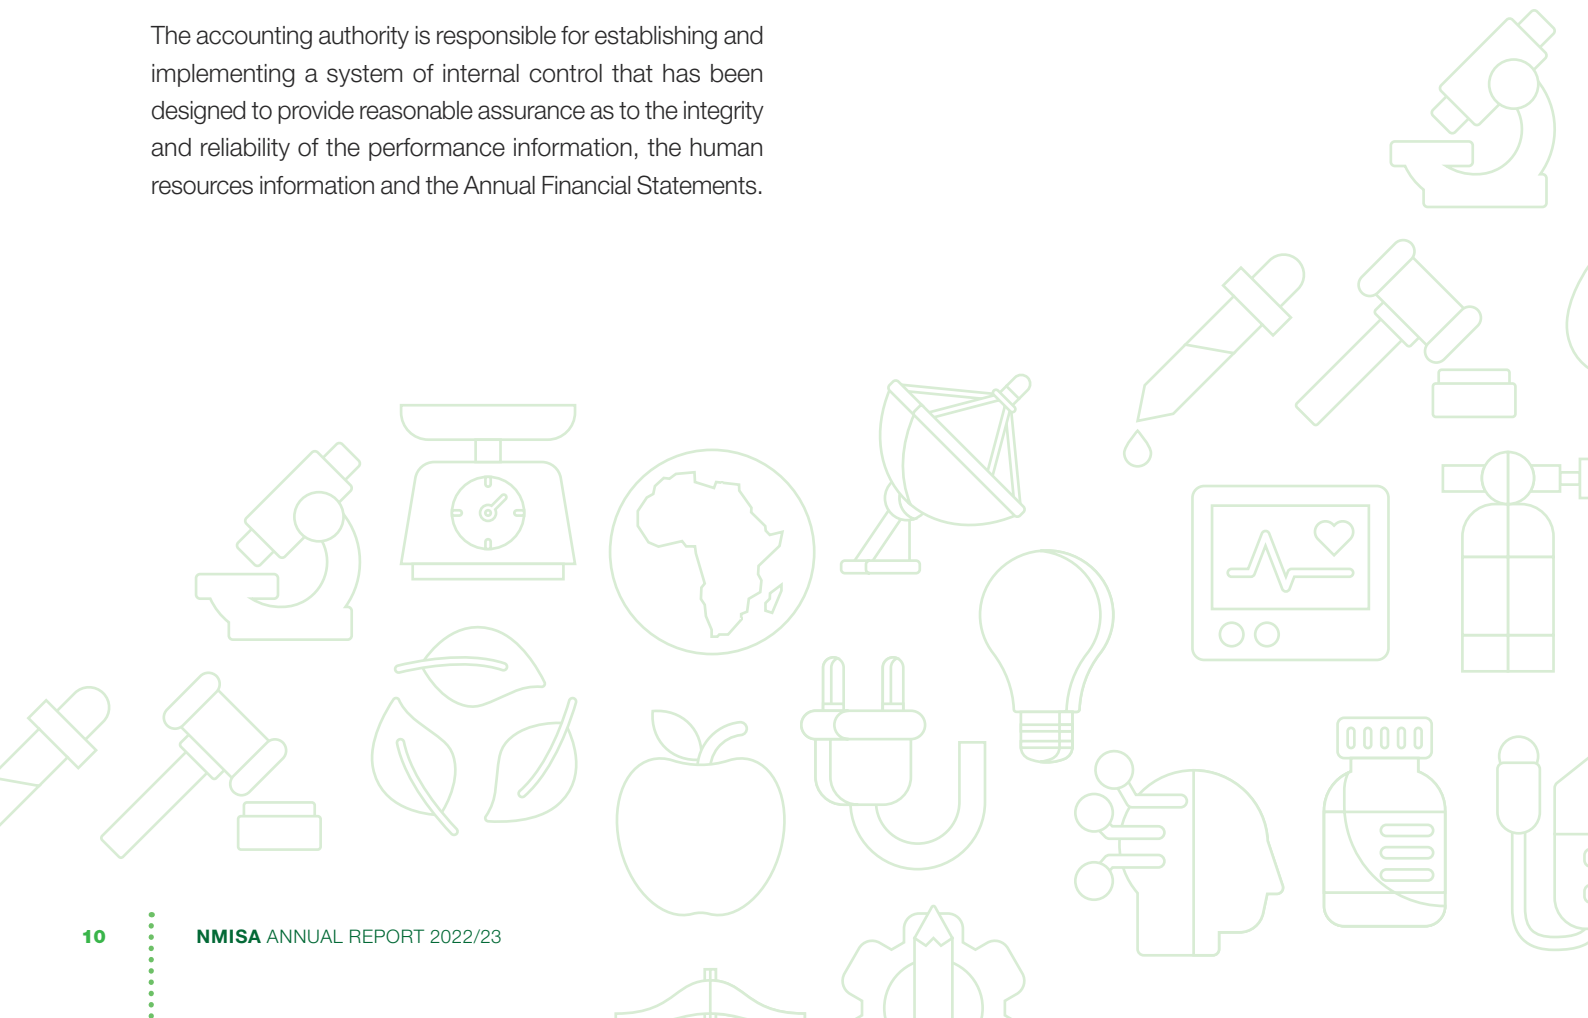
The accounting authority is responsible for establishing and implementing a system of internal control that has been designed to provide reasonable assurance as to the integrity and reliability of the performance information, the human resources information and the Annual Financial Statements.

10

NMISA ANNUAL REPORT 2022/23